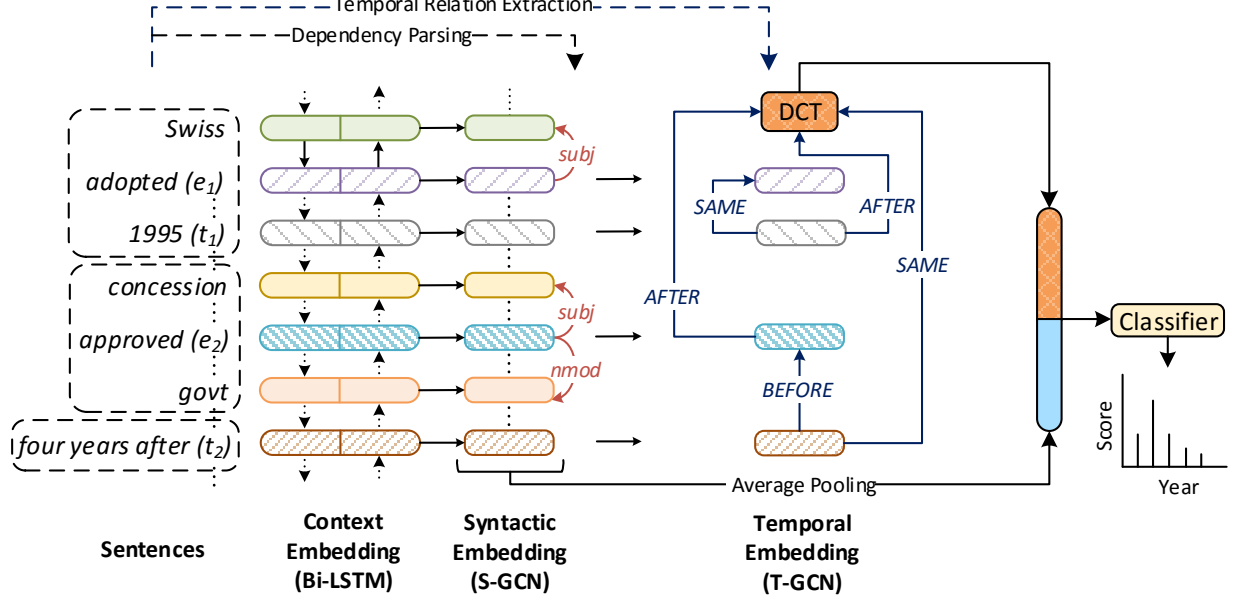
Temporal Relation Extraction

Dependency Parsing

Swiss

adopted ($e_1$)

1995 ($t_1$)

concession

approved ($e_2$)

govt

four years after ($t_2$)

subj

subj

nmod

DCT

SAME

AFTER

SAME

AFTER

BEFORE

Classifier

Score

Year

Average Pooling

Sentences

Context Embedding (Bi-LSTM)

Syntactic Embedding (S-GCN)

Temporal Embedding (T-GCN)